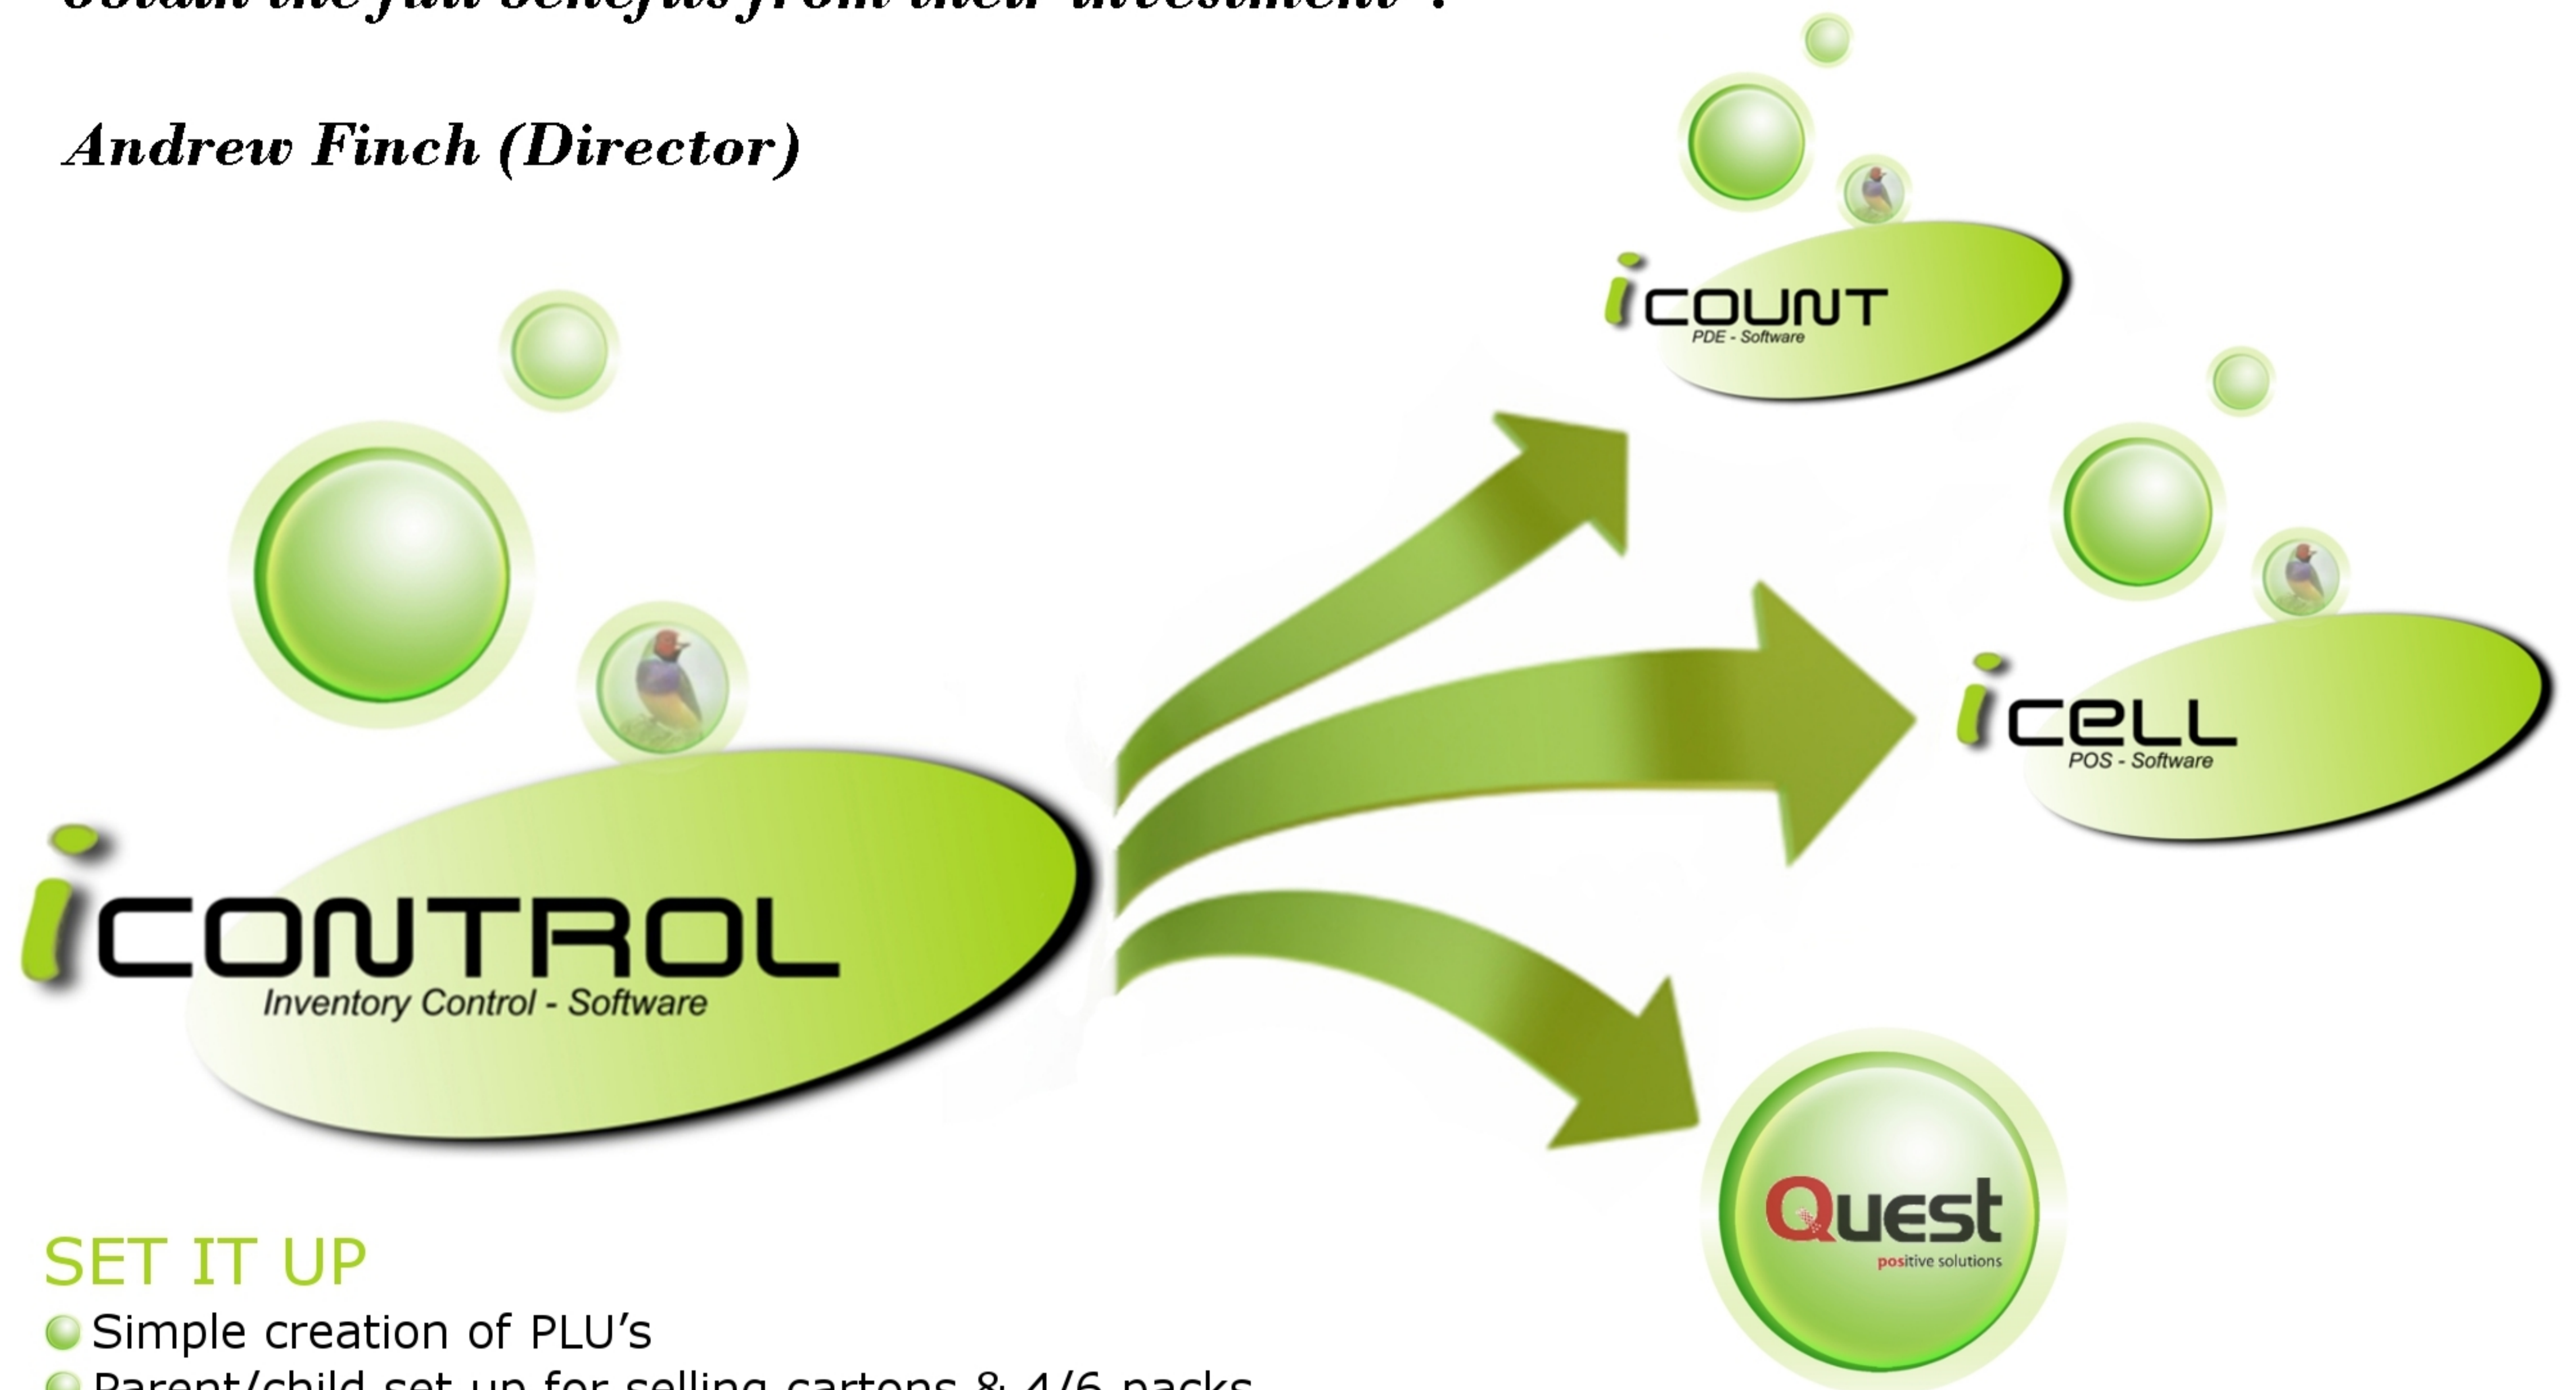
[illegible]

Andrew Finch (Director)

iCOUNT
PDE - Software

iCELL
POS - Software

iCONTROL
Inventory Control - Software

Quest
positive solutions

SET IT UP
Simple creation of PLU's
Parent/child set up for selling cartons & 4/6 packs